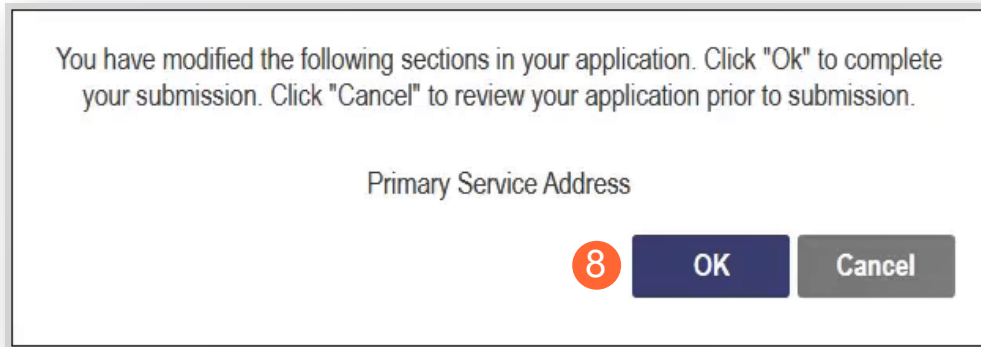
You have modified the following sections in your application. Click "Ok" to complete your submission. Click "Cancel" to review your application prior to submission.

Primary Service Address

8

OK

Cancel